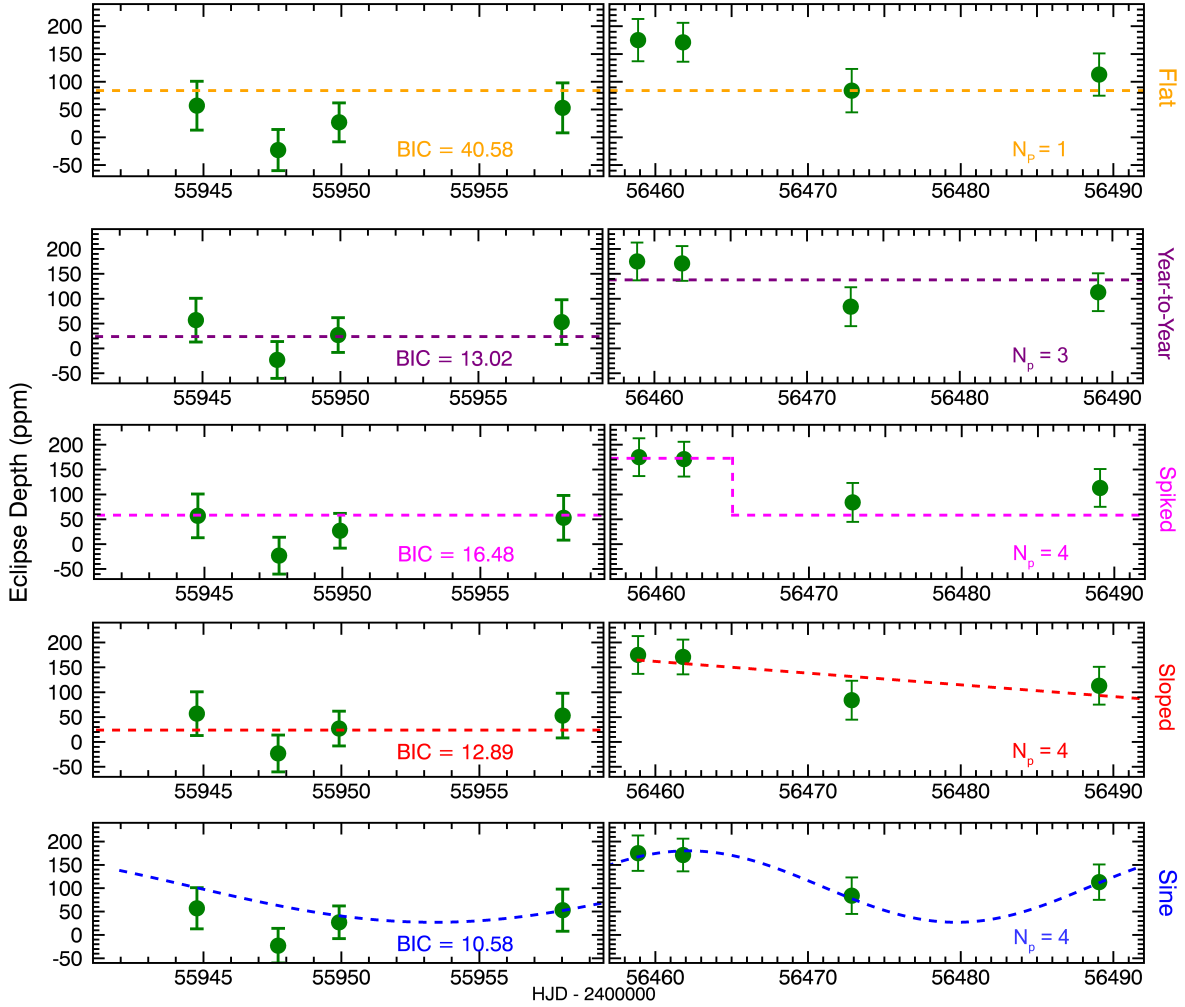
Eclipse Depth (ppm)

200
150
100
50
0
-50
BIC = 40.58
55945 55950 55955
56460 56470 56480 56490
$N_p = 1$
Flat

200
150
100
50
0
-50
BIC = 13.02
55945 55950 55955
56460 56470 56480 56490
$N_p = 3$
Year-to-Year

200
150
100
50
0
-50
BIC = 16.48
55945 55950 55955
56460 56470 56480 56490
$N_p = 4$
Spiked

200
150
100
50
0
-50
BIC = 12.89
55945 55950 55955
56460 56470 56480 56490
$N_p = 4$
Sloped

200
150
100
50
0
-50
BIC = 10.58
55945 55950 55955
56460 56470 56480 56490
$N_p = 4$
Sine

HJD - 2400000